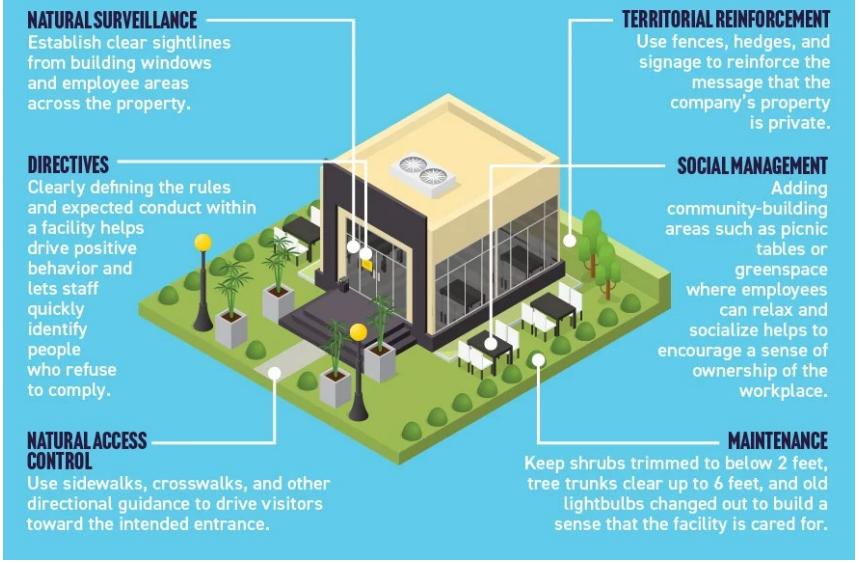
NATURAL SURVEILLANCE
Establish clear sightlines from building windows and employee areas across the property.

DIRECTIVES
Clearly defining the rules and expected conduct within a facility helps drive positive behavior and lets staff quickly identify people who refuse to comply.

NATURAL ACCESS CONTROL
Use sidewalks, crosswalks, and other directional guidance to drive visitors toward the intended entrance.

TERRITORIAL REINFORCEMENT
Use fences, hedges, and signage to reinforce the message that the company's property is private.

SOCIAL MANAGEMENT
Adding community-building areas such as picnic tables or greenspace where employees can relax and socialize helps to encourage a sense of ownership of the workplace.

MAINTENANCE
Keep shrubs trimmed to below 2 feet, tree trunks clear up to 6 feet, and old lightbulbs changed out to build a sense that the facility is cared for.